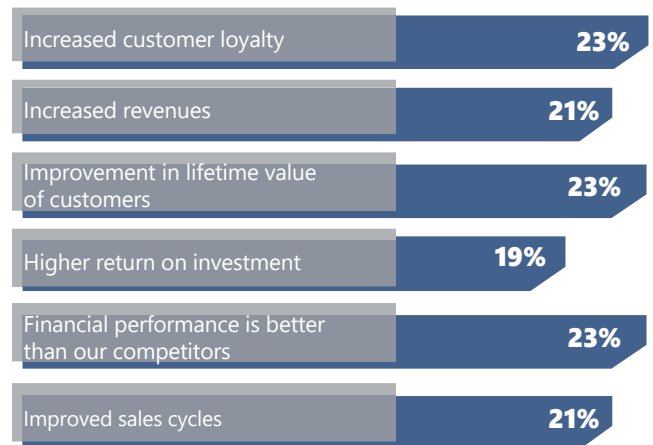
Increased customer loyalty 23%

Increased revenues 21%

Improvement in lifetime value of customers 23%

Higher return on investment 19%

Financial performance is better than our competitors 23%

Improved sales cycles 21%